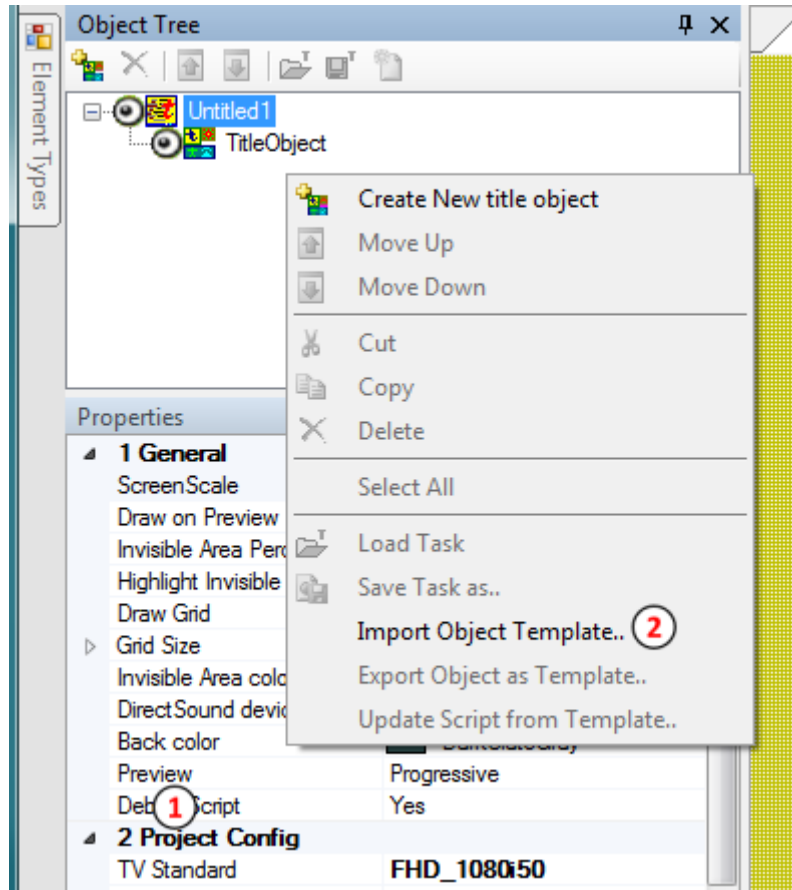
Element Types

Object Tree

Untitled1
TitleObject

Create New title object
Move Up
Move Down
Cut
Copy
Delete
Select All
Load Task
Save Task as..
Import Object Template.. 2
Export Object as Template..
Update Script from Template..

Properties

| | |
|---|---|
| 1 General | |
| ScreenScale | |
| Draw on Preview | |
| Invisible Area Perc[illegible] | |
| Highlight Invisible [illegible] | |
| Draw Grid | |
| Grid Size | |
| Invisible Area colo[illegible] | |
| DirectSound devic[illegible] | |
| Back color | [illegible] |
| Preview | Progressive |
| Deb 1 Script | Yes |
| 2 Project Config | |
| TV Standard | FHD_1080i50 |